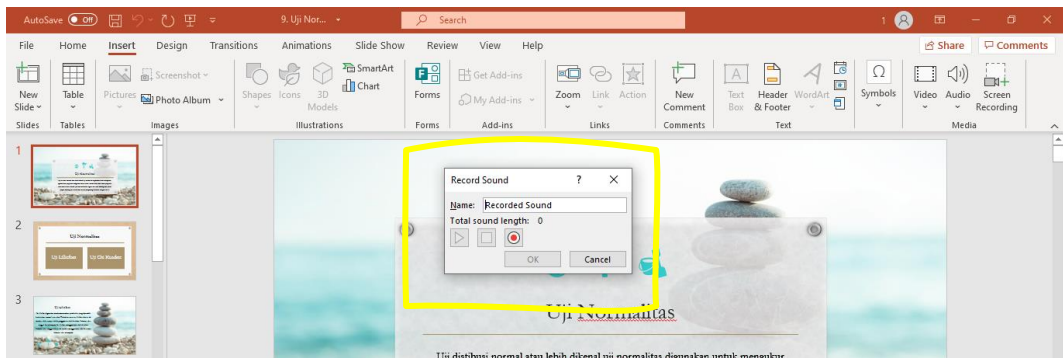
AutoSave Off 9. Uji Nor... Search 1

File Home Insert Design Transitions Animations Slide Show Review View Help Share Comments

New Slide Table Pictures Screenshot Photo Album Shapes Icons 3D Models SmartArt Chart Forms Get Add-ins My Add-ins Zoom Link Action New Comment Text Box Header & Footer WordArt Symbols Video Audio Screen Recording

Slides Tables Images Illustrations Forms Add-ins Links Comments Text Media

1

2

Uji Normalitas

Uji Liliefors

Uji Chi Kuadrat

3

Record Sound ? ×

Name: Recorded Sound

Total sound length: 0

OK Cancel

Uji Normalitas

Uji distribusi normal atau lebih dikenal uji normalitas digunakan untuk mengukur